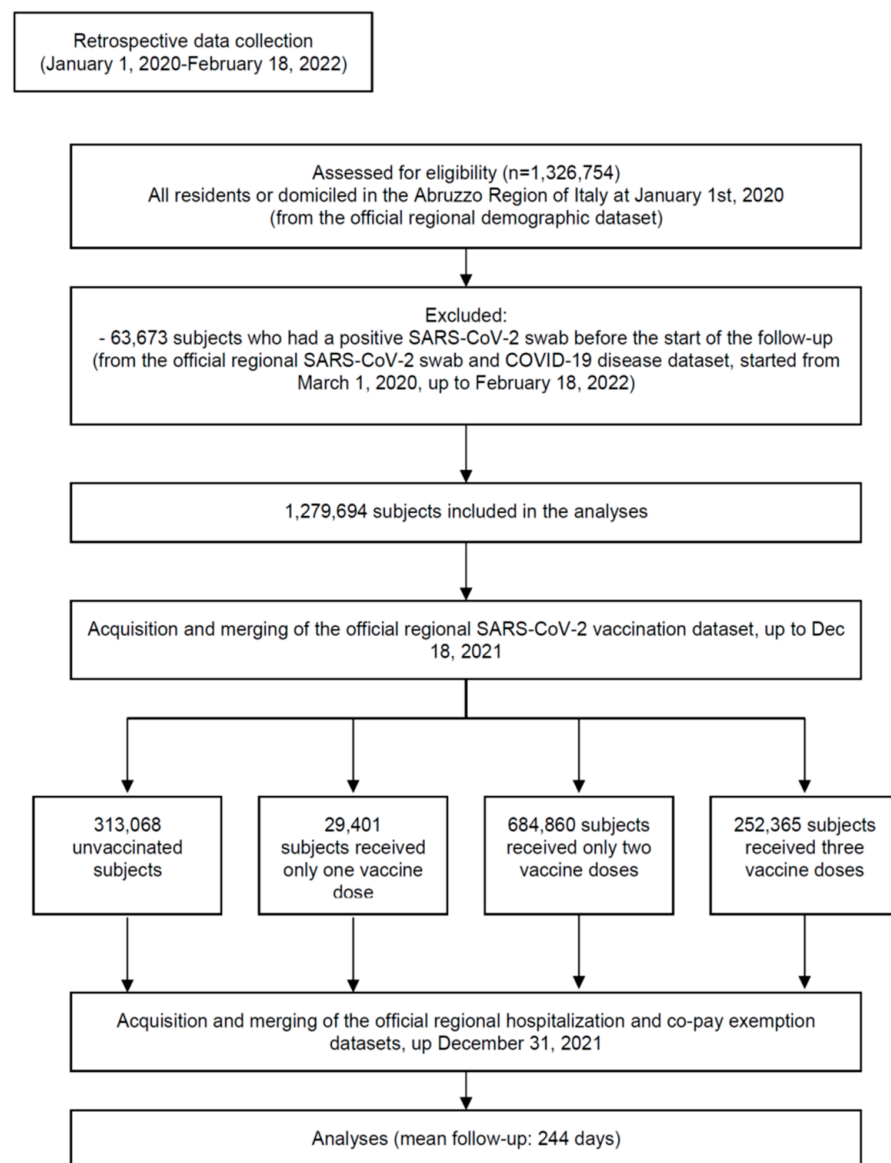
Retrospective data collection
(January 1, 2020-February 18, 2022)

Assessed for eligibility (n=1,326,754)
All residents or domiciled in the Abruzzo Region of Italy at January 1st, 2020
(from the official regional demographic dataset)

Excluded:
- 63,673 subjects who had a positive SARS-CoV-2 swab before the start of the follow-up
(from the official regional SARS-CoV-2 swab and COVID-19 disease dataset, started from March 1, 2020, up to February 18, 2022)

1,279,694 subjects included in the analyses

Acquisition and merging of the official regional SARS-CoV-2 vaccination dataset, up to Dec 18, 2021

313,068 unvaccinated subjects

29,401 subjects received only one vaccine dose

684,860 subjects received only two vaccine doses

252,365 subjects received three vaccine doses

Acquisition and merging of the official regional hospitalization and co-pay exemption datasets, up December 31, 2021

Analyses (mean follow-up: 244 days)